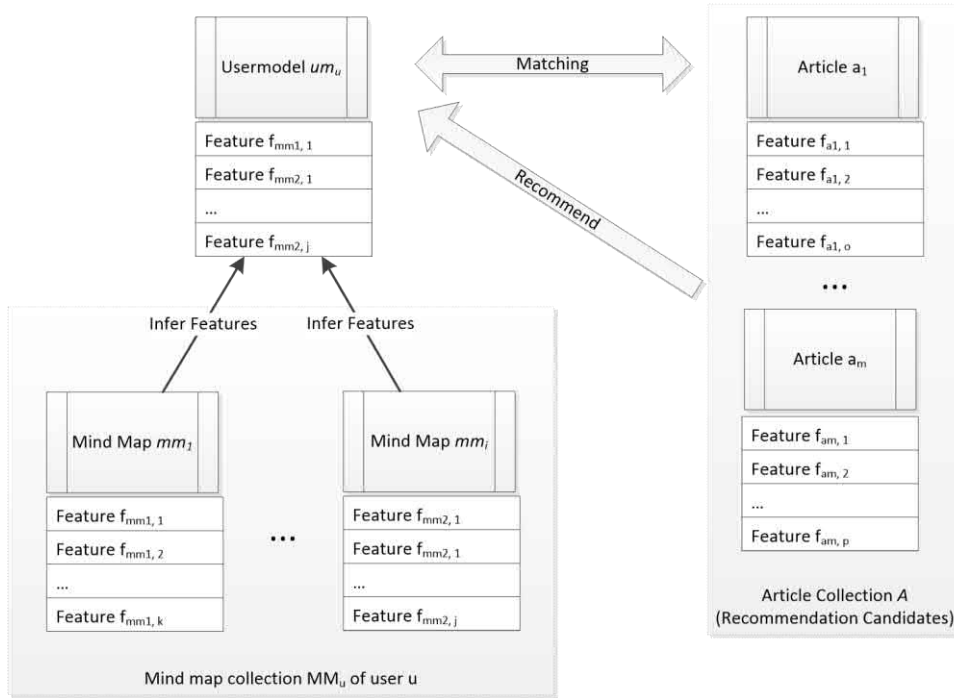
Usermodel $um_u$

Feature $f_{mm1, 1}$
Feature $f_{mm2, 1}$
...
Feature $f_{mm2, j}$

Matching

Recommend

Article $a_1$

Feature $f_{a1, 1}$
Feature $f_{a1, 2}$
...
Feature $f_{a1, o}$

...

Article $a_m$

Feature $f_{am, 1}$
Feature $f_{am, 2}$
...
Feature $f_{am, p}$

Article Collection $A$ (Recommendation Candidates)

Infer Features

Infer Features

Mind Map $mm_1$

Feature $f_{mm1, 1}$
Feature $f_{mm1, 2}$
...
Feature $f_{mm1, k}$

...

Mind Map $mm_i$

Feature $f_{mm2, 1}$
Feature $f_{mm2, 1}$
...
Feature $f_{mm2, j}$

Mind map collection $MM_u$ of user u